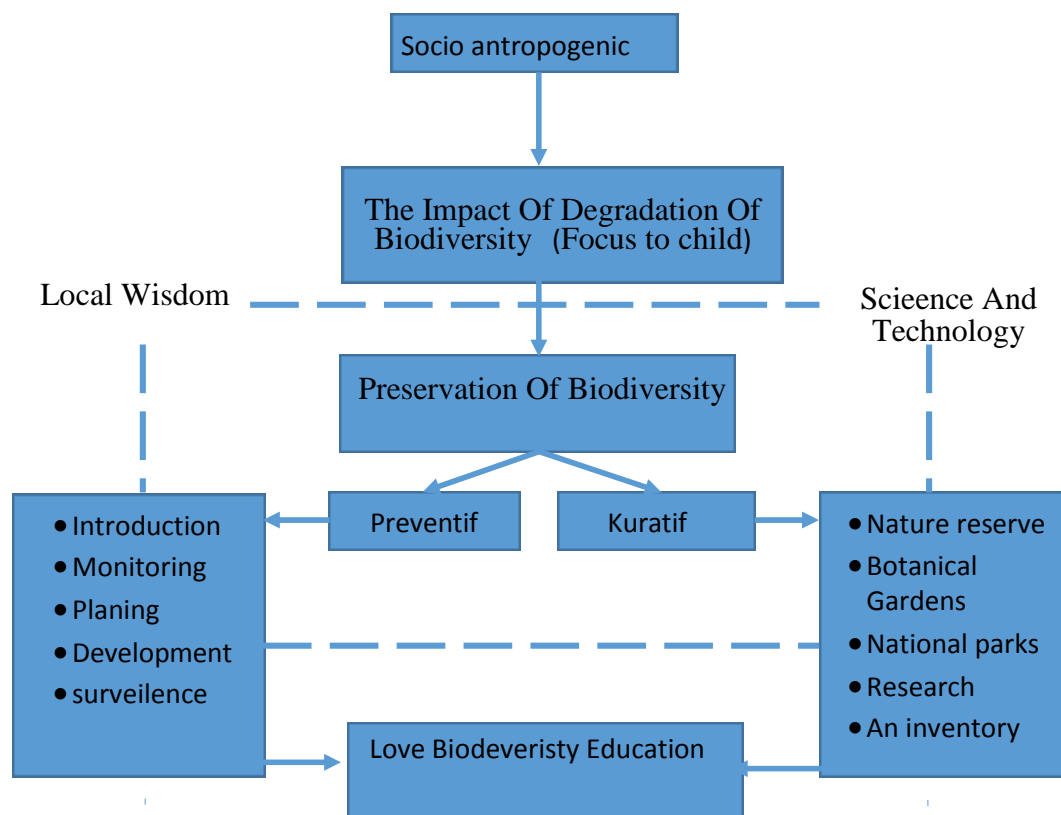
Socio antropogenic

The Impact Of Degradation Of Biodiversity (Focus to child)

Local Wisdom

Scieence And Technology

Preservation Of Biodiversity

Preventif

Kuratif

- Introduction
- Monitoring
- Planing
- Development
- surveilence

- Nature reserve
- Botanical Gardens
- National parks
- Research
- An inventory

Love Biodeveristy Education